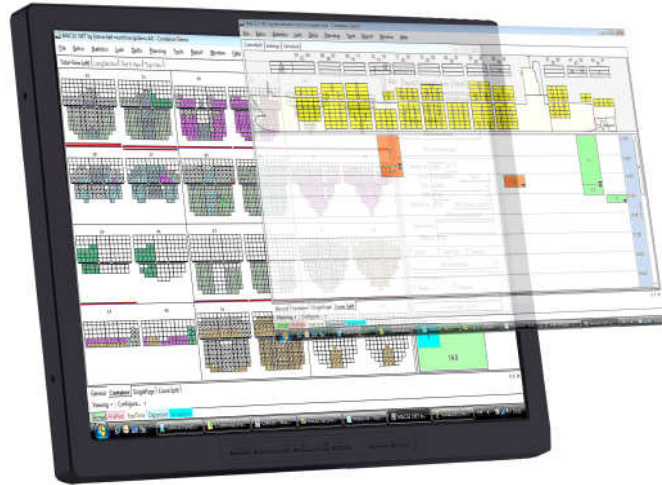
MACS3 NET - Container Viewer

File Edit Statistics Loads Tanks Planning Tools Report Window Help

Total View (all) Longitudinal Section

File Edit Statistics Loads Tanks Planning Tools Report Window Help

General Container SinglePage Crane Split

Viewing Configure

163